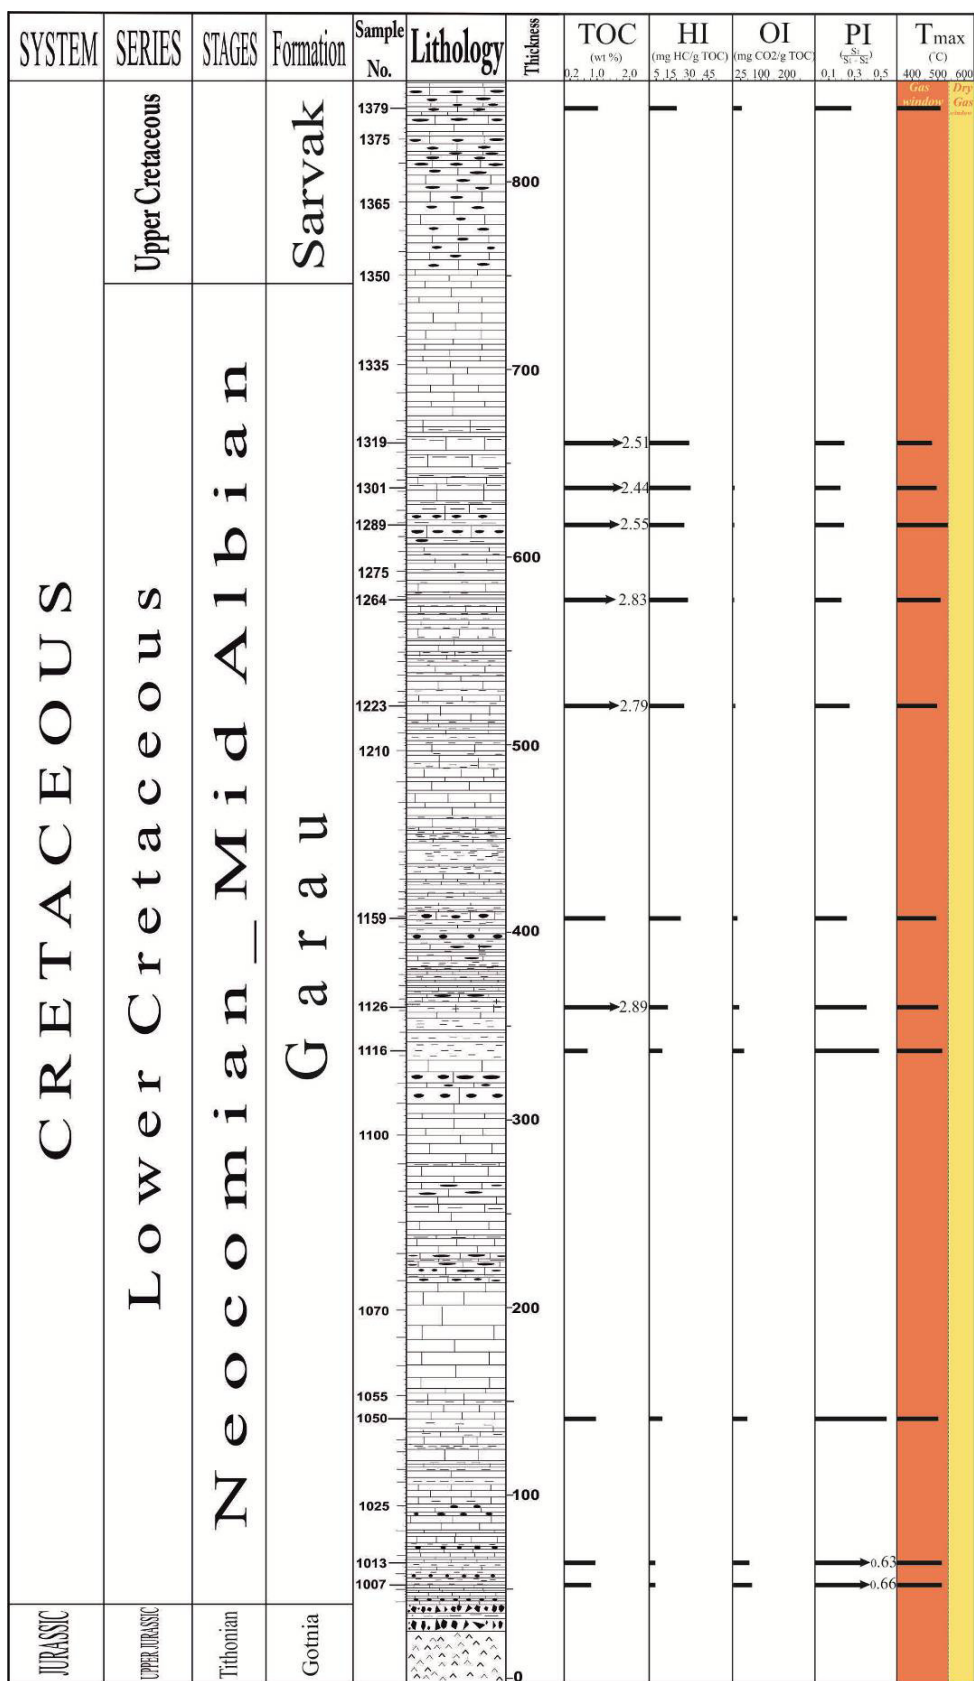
| SYSTEM | SERIES | STAGES | Formation | Sample No. | Lithology | Thickness | TOC (wt %) 0.2 1.0 2.0 | HI (mg HC/g TOC) 5 15 30 45 | OI (mg CO2/g TOC) 25 100 200 | PI $(\frac{S_1}{S_1+S_2})$ 0.1 0.3 0.5 | Tmax (°C) 400 500 600 |
|---|---|---|---|---|---|---|---|---|---|---|---|
| CRETACEOUS | Upper Cretaceous | | Sarvak | 1379, 1375, 1365, 1350 | | 800 | | | | | Gas window, Dry Gas window |
| | Lower Cretaceous | Neocomian _ Mid Albian | Garau | 1335, 1319, 1301, 1289, 1275, 1264, 1223, 1210, 1159, 1126, 1116, 1100, 1070, 1055, 1050, 1025, 1013, 1007 | | 700, 600, 500, 400, 300, 200, 100 | 2.51, 2.44, 2.55, 2.83, 2.79, 2.89 | | | 0.63, 0.66 | |
| JURASSIC | UPPER JURASSIC | Tithonian | Gotnia | | | 0 | | | | | |